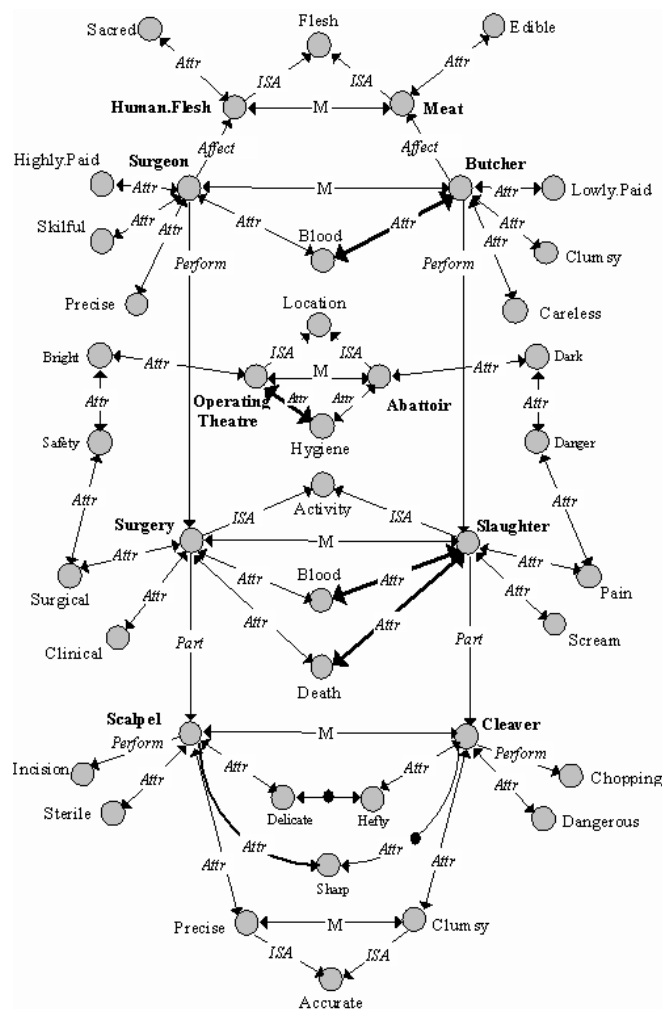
Sacred
Flesh
Edible
Attr
ISA
ISA
Attr
Human.Flesh
M
Meat
Affect
Affect
Highly.Paid
Surgeon
M
Butcher
Attr
Attr
Lowly.Paid
Skilful
Attr
Attr
Attr
Attr
Attr
Blood
Clumsy
Perform
Perform
Attr
Precise
Careless
Location
Bright
Attr
ISA
ISA
Attr
Dark
M
Attr
Attr
Attr
Attr
Operating Theatre
Abattoir
Safety
Hygiene
Danger
Attr
Attr
Activity
Surgery
ISA
ISA
Slaughter
Attr
M
Attr
Surgical
Attr
Blood
Attr
Pain
Attr
Attr
Clinical
Attr
Attr
Scream
Part
Part
Death
Scalpel
M
Cleaver
Perform
Perform
Incision
Chopping
Attr
Attr
Attr
Attr
Sterile
Delicate
Hefty
Dangerous
Attr
Attr
Sharp
Attr
Attr
Precise
M
Clumsy
ISA
ISA
Accurate